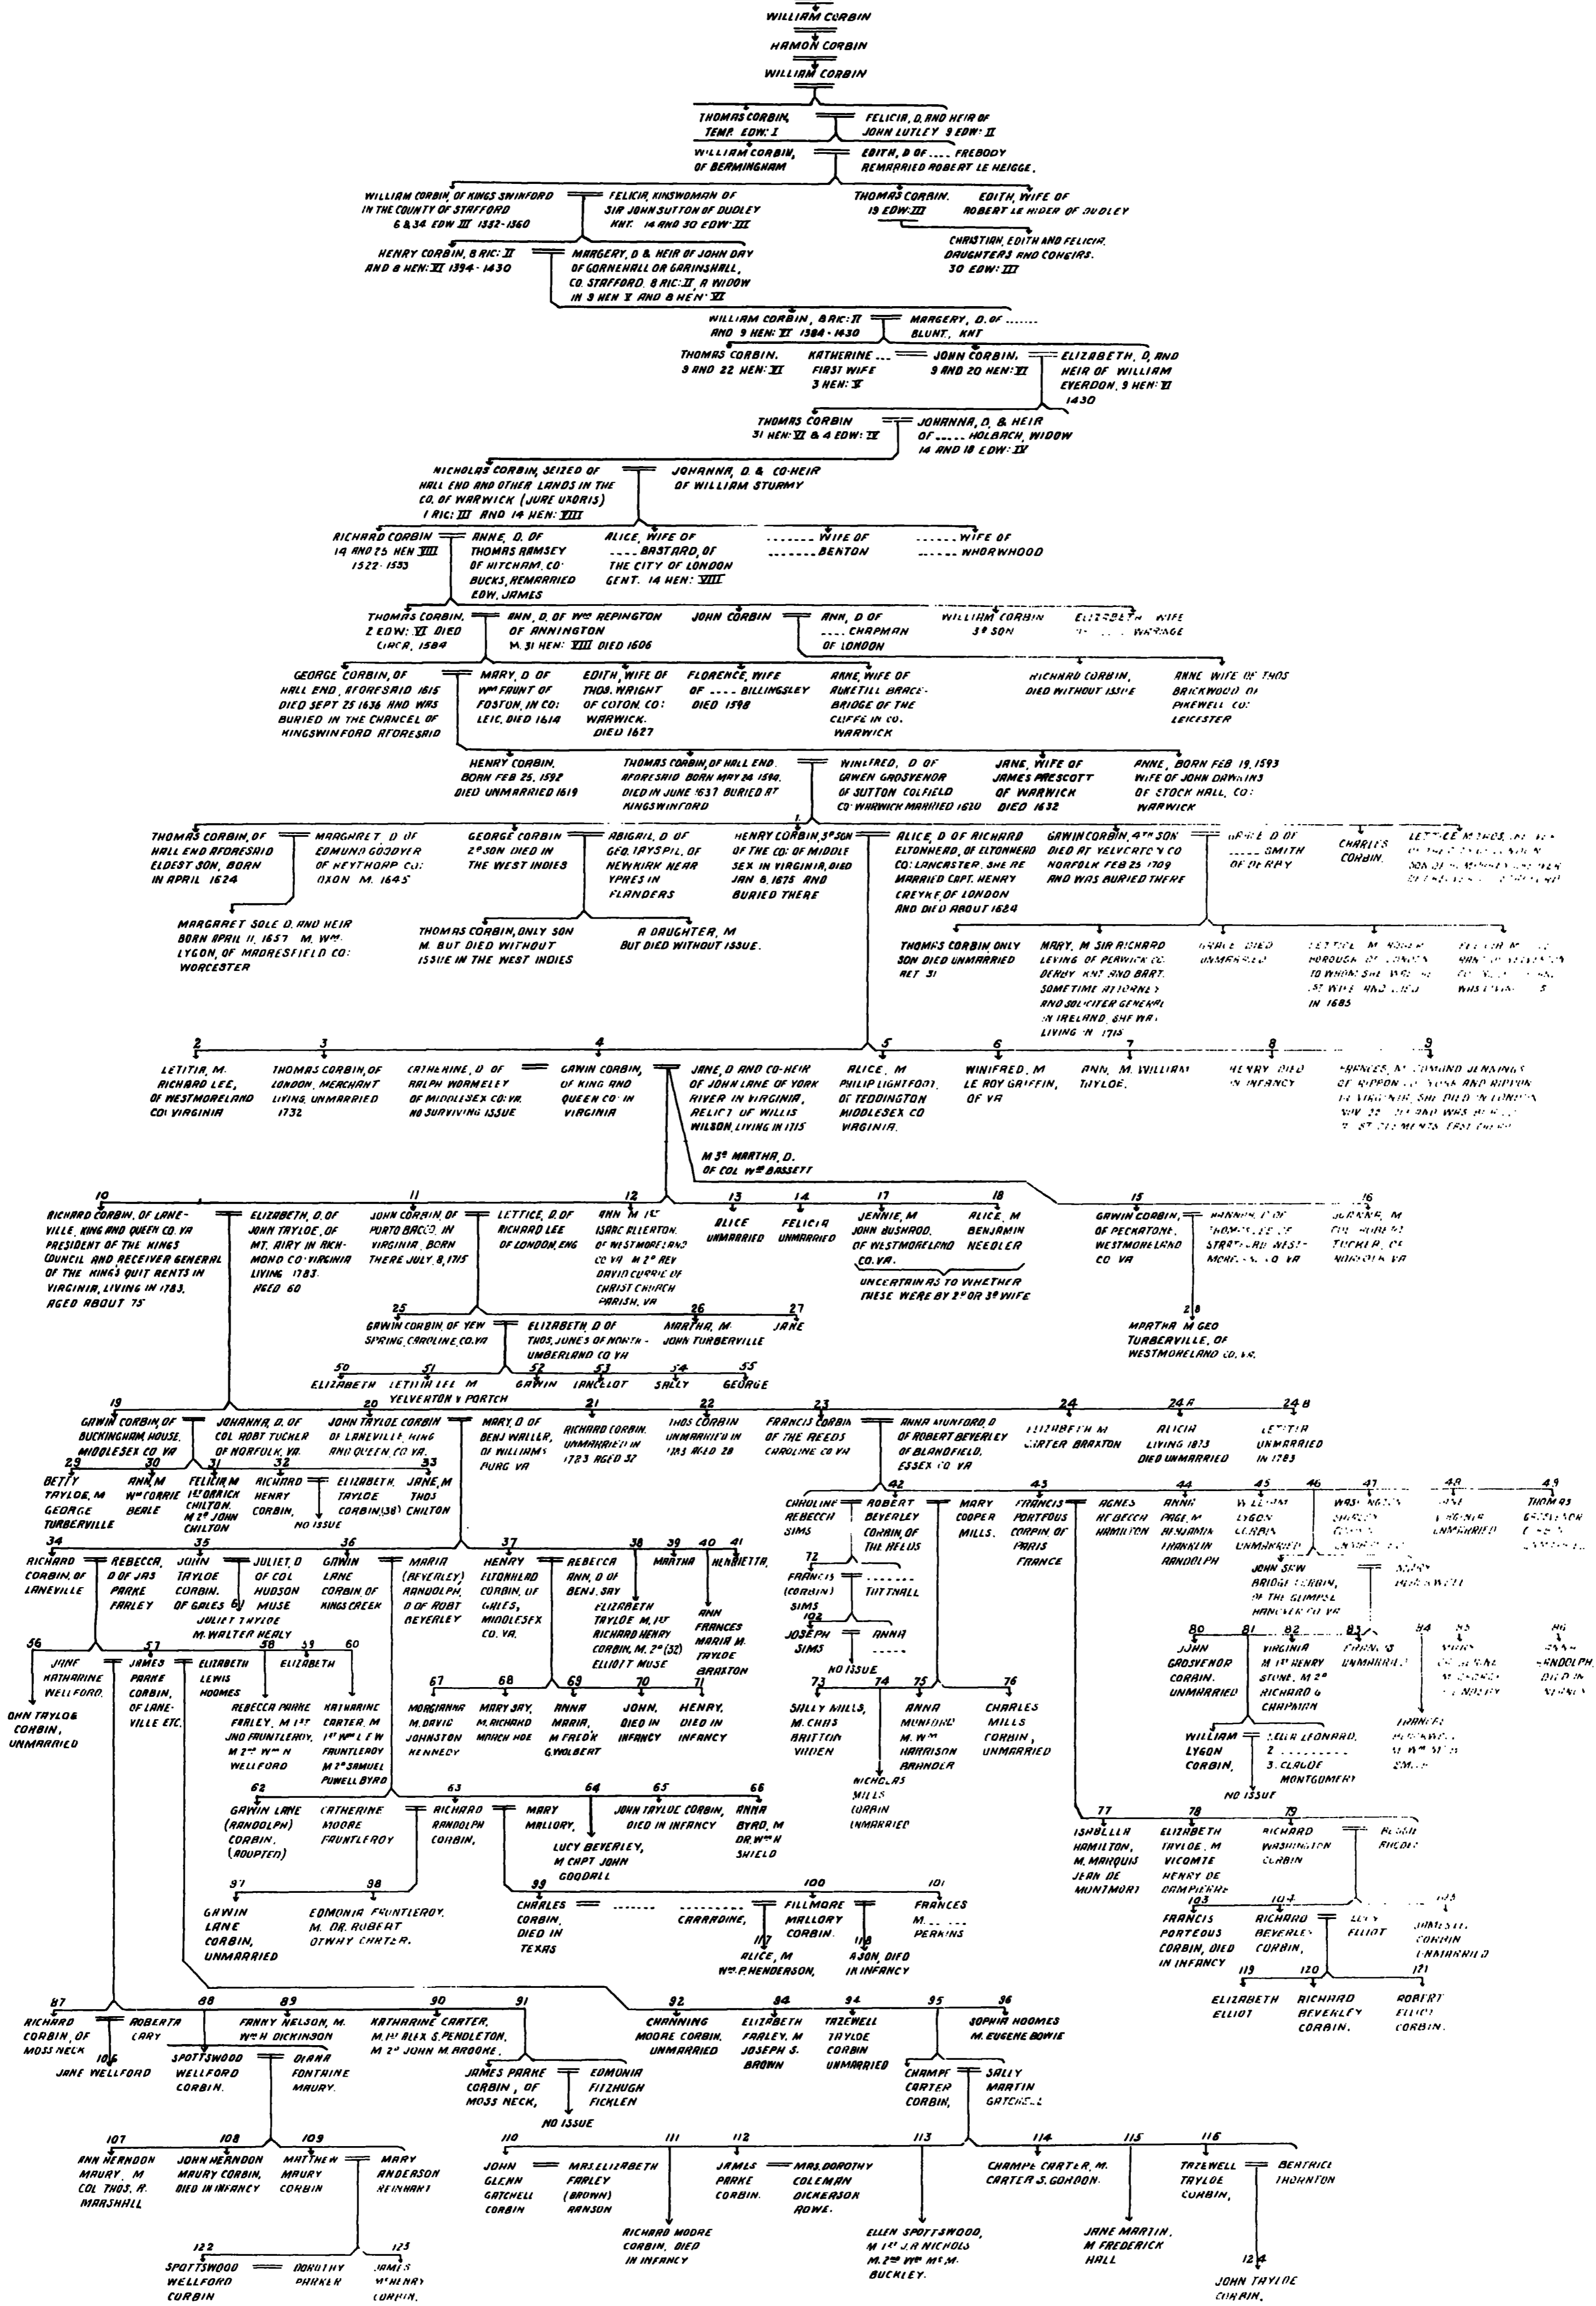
WILLIAM CORBIN

HAMON CORBIN

WILLIAM CORBIN

THOMAS CORBIN, TEMP. EDW: I

FELICIA, D. AND HEIR OF JOHN LUTLEY 9 EDW: II

WILLIAM CORBIN, OF BERMINGHAM

EDITH, D OF .... FREBODY REMARRIED ROBERT LE HEIGGE.

WILLIAM CORBIN, OF KINGS SWINFORD IN THE COUNTY OF STAFFORD 6 & 34 EDW III 1332-1360

FELICIA, KINSWOMAN OF SIR JOHN SUTTON OF DUDLEY KNT. 14 AND 30 EDW: III

THOMAS CORBIN. 19 EDW: III

EDITH, WIFE OF ROBERT LE HIDER OF DUDLEY

CHRISTIAN, EDITH AND FELICIA, DAUGHTERS AND COHEIRS. 30 EDW: III

HENRY CORBIN, 8 RIC: II AND 8 HEN: VI 1394-1430

MARGERY, D & HEIR OF JOHN DAY OF GORNEHALL OR GARINSHALL, CO. STAFFORD. 8 RIC: II, A WIDOW IN 3 HEN V AND 8 HEN: VI

WILLIAM CORBIN, 8 RIC: II AND 9 HEN: VI 1384-1430

MARGERY, D. OF ...... BLUNT, KNT

THOMAS CORBIN. 9 AND 22 HEN: VI

KATHERINE .... FIRST WIFE 3 HEN: V

JOHN CORBIN. 9 AND 20 HEN: VI

ELIZABETH, D. AND HEIR OF WILLIAM EVERDON, 9 HEN: VI 1430

THOMAS CORBIN 31 HEN: VI & 4 EDW: IV

JOHANNA, D. & HEIR OF ..... HOLBACH, WIDOW 14 AND 18 EDW: IV

NICHOLAS CORBIN, SEIZED OF HALL END AND OTHER LANDS IN THE CO. OF WARWICK (JURE UXORIS) 1 RIC: III AND 14 HEN: VIII

JOHANNA, D. & CO-HEIR OF WILLIAM STURMY

RICHARD CORBIN 14 AND 25 HEN VIII 1522-1533

ANNE, D. OF THOMAS RAMSEY OF HITCHAM, CO: BUCKS, REMARRIED EDW. JAMES

ALICE, WIFE OF .... BASTARD, OF THE CITY OF LONDON GENT. 14 HEN: VIII

....... WIFE OF ....... BENTON

...... WIFE OF ...... WHORWHOOD

THOMAS CORBIN, 2 EDW: VI DIED CIRCA. 1584

ANN, D. OF Wm REPINGTON OF ANNINGTON M. 31 HEN: VIII DIED 1606

JOHN CORBIN

ANN, D OF .... CHAPMAN OF LONDON

WILLIAM CORBIN 3d SON

ELIZABETH WIFE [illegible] WARINGE

GEORGE CORBIN, OF HALL END, AFORESAID 1615 DIED SEPT 25 1636 AND WAS BURIED IN THE CHANCEL OF KINGSWINFORD AFORESAID

MARY, D OF Wm FRUNT OF FOSTON, IN CO: LEIC. DIED 1614

EDITH, WIFE OF THOS. WRIGHT OF COTON. CO: WARWICK. DIED 1627

FLORENCE, WIFE OF .... BILLINGSLEY DIED 1598

ANNE, WIFE OF AUKETILL BRACEBRIDGE OF THE CLIFFE IN CO. WARWICK

RICHARD CORBIN, DIED WITHOUT ISSUE

ANNE WIFE OF THOS BRICKWOOD OF PIKEWELL CO: LEICESTER

HENRY CORBIN. BORN FEB 25, 1592 DIED UNMARRIED 1619

THOMAS CORBIN, OF HALL END. AFORESAID BORN MAY 24 1594, DIED IN JUNE 1637 BURIED AT KINGSWINFORD

WINIFRED, D OF GAWEN GROSVENOR OF SUTTON COLFIELD CO: WARWICK MARRIED 1620

JANE, WIFE OF JAMES PRESCOTT OF WARWICK DIED 1632

ANNE, BORN FEB 19, 1593 WIFE OF JOHN DAWKINS OF STOCK HALL, CO: WARWICK

THOMAS CORBIN, OF HALL END AFORESAID ELDEST SON, BORN IN APRIL 1624

MARGARET D OF EDMUND GOODYER OF HEYTHORP CO: OXON M. 1645

GEORGE CORBIN 2d SON DIED IN THE WEST INDIES

ABIGAIL, D OF GEO. TAYSPIL, OF NEWKIRK NEAR YPRES IN FLANDERS

HENRY CORBIN, 3d SON OF THE CO: OF MIDDLESEX IN VIRGINIA, DIED JAN 8, 1675 AND BURIED THERE

ALICE, D OF RICHARD ELTONHEAD, OF ELTONHEAD CO: LANCASTER, SHE RE MARRIED CAPT. HENRY CREYKE OF LONDON AND DIED ABOUT 1624

GAWIN CORBIN, 4TH SON DIED AT YELVERTON CO NORFOLK FEB 25 1709 AND WAS BURIED THERE

GRACE D OF ..... SMITH OF DERBY

CHARLES CORBIN.

LETTICE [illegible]

MARGARET SOLE D. AND HEIR BORN APRIL 11, 1657 M. Wm LYGON, OF MADRESFIELD CO: WORCESTER

THOMAS CORBIN, ONLY SON M. BUT DIED WITHOUT ISSUE IN THE WEST INDIES

A DAUGHTER, M BUT DIED WITHOUT ISSUE.

THOMAS CORBIN ONLY SON DIED UNMARRIED AET 31

MARY, M SIR RICHARD LEVING OF PERWICK CO: DERBY KNT AND BART. SOMETIME ATTORNEY AND SOLICITER GENERAL IN IRELAND, SHE WAS LIVING IN 1715

GRACE DIED UNMARRIED

LETTICE M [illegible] IN 1685

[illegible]

2 LETITIA, M. RICHARD LEE, OF WESTMORELAND CO. VIRGINIA

3 THOMAS CORBIN, OF LONDON, MERCHANT LIVING, UNMARRIED 1732

CATHERINE, D OF RALPH WORMELEY OF MIDDLESEX CO: VA. NO SURVIVING ISSUE

4 GAWIN CORBIN, OF KING AND QUEEN CO: IN VIRGINIA

JANE, D AND CO-HEIR OF JOHN LANE OF YORK RIVER IN VIRGINIA, RELICT OF WILLIS WILSON, LIVING IN 1715

5 ALICE, M PHILIP LIGHTFOOT, OF TEDDINGTON MIDDLESEX CO VIRGINIA.

6 WINIFRED, M LE ROY GRIFFIN, OF VA

7 ANN, M. WILLIAM TAYLOE.

8 HENRY DIED IN INFANCY

9 FRANCES, M. EDMUND JENNINGS OF RIPPON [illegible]

M 3d MARTHA, D. OF COL Wm BASSETT

10 RICHARD CORBIN, OF LANEVILLE, KING AND QUEEN CO. VA PRESIDENT OF THE KINGS COUNCIL AND RECEIVER GENERAL OF THE KINGS QUIT RENTS IN VIRGINIA, LIVING IN 1783, AGED ABOUT 75

ELIZABETH, D. OF JOHN TAYLOE, OF MT. AIRY IN RICHMOND CO: VIRGINIA LIVING 1783. AGED 60

11 JOHN CORBIN, OF PORTO BACCO IN VIRGINIA, BORN THERE JULY 8, 1715

LETTICE, D. OF RICHARD LEE OF LONDON, ENG

12 ANN M 1st ISAAC ALLERTON, OF WESTMORELAND CO VA M 2d REV DAVID CURRIE OF CHRIST CHURCH PARISH, VA

13 ALICE UNMARRIED

14 FELICIA UNMARRIED

17 JENNIE, M JOHN BUSHROD, OF WESTMORELAND CO. VA.

18 ALICE, M BENJAMIN NEEDLER

UNCERTAIN AS TO WHETHER THESE WERE BY 2d OR 3d WIFE

15 GAWIN CORBIN, OF PECKATONE, WESTMORELAND CO VA

HANNAH, D OF THOMAS LEE OF STRATFORD WESTMORELAND CO VA

16 JOANNE, M COL ROBERT TUCKER, OF NORFOLK VA

25 GAWIN CORBIN, OF YEW SPRING, CAROLINE CO. VA

ELIZABETH, D OF THOS. JONES OF NORTHUMBERLAND CO VA

26 MARTHA, M. JOHN TURBERVILLE

27 JANE

28 MARTHA M GEO TURBERVILLE, OF WESTMORELAND CO. VA.

50 ELIZABETH

51 LETITIA LEE M YELVERTON V PORTCH

52 GAWIN

53 LANCELOT

54 SALLY

55 GEORGE

19 GAWIN CORBIN, OF BUCKINGHAM HOUSE, MIDDLESEX CO VA

JOHANNA, D. OF COL ROBT TUCKER OF NORFOLK, VA.

20 JOHN TAYLOE CORBIN OF LANEVILLE, KING AND QUEEN, CO VA.

MARY, D OF BENJ WALLER, OF WILLIAMSBURG VA

21 RICHARD CORBIN. UNMARRIED IN 1783 AGED 32

22 THOS CORBIN UNMARRIED IN 1783 AGED 28

23 FRANCIS CORBIN OF THE REEDS CAROLINE CO VA

ANNA MUNFORD, D OF ROBERT BEVERLEY OF BLANDFIELD, ESSEX CO VA

24 ELIZABETH M CARTER BRAXTON

24A ALICIA LIVING 1783 DIED UNMARRIED

24B LETITIA UNMARRIED IN 1783

29 BETTY TAYLOE, M GEORGE TURBERVILLE

30 ANN, M Wm CORRIE BEALE

31 FELICIA M 1st ORRICK CHILTON. M 2d JOHN CHILTON

32 RICHARD HENRY CORBIN,

ELIZABETH TAYLOE CORBIN (38)

NO ISSUE

33 JANE, M THOS CHILTON

42 CAROLINE REBECCA SIMS

ROBERT BEVERLEY CORBIN, OF THE REEDS

MARY COOPER MILLS.

43 FRANCIS PORTEOUS CORBIN OF PARIS FRANCE

AGNES REBECCA HAMILTON

44 ANNE PAGE, M BENJAMIN FRANKLIN RANDOLPH

45 WILLIAM LYGON CORBIN UNMARRIED

46 WASHINGTON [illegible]

47 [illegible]

48 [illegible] UNMARRIED

49 THOMAS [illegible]

34 RICHARD CORBIN, OF LANEVILLE

REBECCA, D OF JAS PARKE FARLEY

35 JOHN TAYLOE CORBIN. OF GALES

JULIET, D OF COL HUDSON MUSE

61 JULIET TAYLOE M. WALTER HEALY

36 GAWIN LANE CORBIN OF KINGS CREEK

MARIA (BEVERLEY) RANDOLPH, D OF ROBT BEVERLEY

37 HENRY ELTONHEAD CORBIN, OF GALES, MIDDLESEX CO. VA.

REBECCA ANN, D. OF BENJ. SAY

38 ELIZABETH TAYLOE M. 1st RICHARD HENRY CORBIN, M. 2d (32) ELLIOTT MUSE

39 MARTHA

40 41 HENRIETTA,

ANN FRANCES MARIA M. TAYLOE BRAXTON

72 FRANCIS (CORBIN) SIMS

TUTTNALL

102 JOSEPH SIMS

ANNA .....

NO ISSUE

JOHN SEW BRIDGE CORBIN, OF THE GLIMPSE HANOVER CO VA

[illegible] BRASWELL

56 JANE KATHARINE WELLFORD.

57 JAMES PARKE CORBIN, OF LANEVILLE ETC.

ELIZABETH LEWIS HOOMES

58 59 ELIZABETH

60

JOHN TAYLOE CORBIN, UNMARRIED

REBECCA PARKE FARLEY, M 1st JNO FRUNTLEROY, M 2d Wm N WELLFORD

KATHARINE CARTER, M 1st Wm L F W FRUNTLEROY M 2d SAMUEL POWELL BYRD

67 MORGIANNA M. DAVID JOHNSTON KENNEDY

68 MARY SAY, M. RICHARD MARCH HOE

69 ANNA MARIA, M. FREDK G. WOLBERT

70 JOHN, DIED IN INFANCY

71 HENRY, DIED IN INFANCY

73 SALLY MUNFORD MILLS, M. CHAS BRITTON VIDEN

74 NICHOLAS MILLS CORBIN UNMARRIED

75 ANNA MUNFORD M. Wm HARRISON AHNADER

76 CHARLES MILLS CORBIN, UNMARRIED

80 JOHN GROSVENOR CORBIN. UNMARRIED

81 82 VIRGINIA M 1st HENRY STONE, M 2d RICHARD G CHAPMAN

83 FRANCIS UNMARRIED

84 85 86 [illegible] RANDOLPH DIED IN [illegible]

WILLIAM LYGON CORBIN

1. ELLA LEONARD, 2 ........ 3. CLAUDE MONTGOMERY

NO ISSUE

FRANCES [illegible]

62 GAWIN LANE (RANDOLPH) CORBIN. (ADOPTED)

CATHERINE MOORE FRUNTLEROY

63 RICHARD RANDOLPH CORBIN.

MARY MALLORY.

64 LUCY BEVERLEY, M CAPT JOHN GOODALL

65 JOHN TAYLOE CORBIN, DIED IN INFANCY

66 ANNA BYRD, M DR. Wm H SHIELD

77 ISABELLA HAMILTON, M. MARQUIS JEAN DE MONTMORT

78 ELIZABETH TAYLOE, M VICOMTE HENRY DE DAMPIERRE

79 RICHARD WASHINGTON CORBIN

ROSA RHODES

97 GAWIN LANE CORBIN, UNMARRIED

98 EDMONIA FRUNTLEROY. M. DR. ROBERT OTWAY CARTER.

99 CHARLES CORBIN, DIED IN TEXAS

.......

...... CARRADINE,

100 FILLMORE MALLORY CORBIN.

101 FRANCES M. ..... PERKINS

117 ALICE, M Wm P. HENDERSON,

118 ASON, DIED IN INFANCY

103 FRANCIS PORTEOUS CORBIN, DIED IN INFANCY

104 RICHARD BEVERLEY CORBIN,

LUCY ELLIOT

105 JAMES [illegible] CORBIN UNMARRIED

119 ELIZABETH ELLIOT

120 RICHARD BEVERLEY CORBIN.

121 ROBERT ELLIOT CORBIN.

87 RICHARD CORBIN, OF MOSS NECK

ROBERTA CARY

106 JANE WELLFORD

88 SPOTTSWOOD WELLFORD CORBIN.

DIANA FONTAINE MAURY.

89 FANNY NELSON, M. Wm H DICKINSON

90 KATHARINE CARTER, M. 1st ALEX S. PENDLETON, M 2d JOHN M. BROOKE.

91 JAMES PARKE CORBIN, OF MOSS NECK,

EDMONIA FITZHUGH FICKLEN

NO ISSUE

92 CHANNING MOORE CORBIN. UNMARRIED

84 ELIZABETH FARLEY, M JOSEPH S. BROWN

94 TAZEWELL TAYLOE CORBIN UNMARRIED

95 CHAMPE CARTER CORBIN,

SALLY MARTIN GATCHELL

96 SOPHIA HOOMES M. EUGENE BOWIE

107 ANN HERNDON MAURY. M COL THOS. R. MARSHALL

108 JOHN HERNDON MAURY CORBIN, DIED IN INFANCY

109 MATTHEW MAURY CORBIN

MARY ANDERSON REINHART

110 JOHN GLENN GATCHELL CORBIN

MRS. ELIZABETH FARLEY (BROWN) ARNSON

111 RICHARD MOORE CORBIN, DIED IN INFANCY

112 JAMES PARKE CORBIN.

MRS. DOROTHY COLEMAN DICKERSON ROWE.

113 ELLEN SPOTTSWOOD, M 1st J.R NICHOLS M. 2d Wm Mc M. BUCKLEY.

114 CHAMPE CARTER, M. CARTER S. GORDON.

115 JANE MARTIN, M FREDERICK HALL

116 TAZEWELL TAYLOE CORBIN,

BENTHICE THORNTON

124 JOHN TAYLOE CORBIN.

122 SPOTTSWOOD WELLFORD CORBIN

DOROTHY PARKER

123 JAMES McHENRY CORBIN.